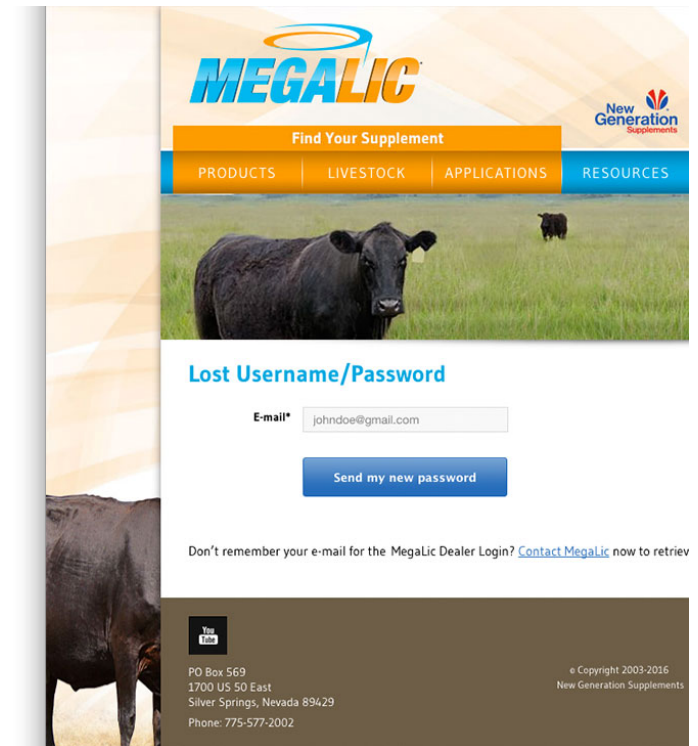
MEGALIC

New Generation Supplements

Find Your Supplement

PRODUCTS LIVESTOCK APPLICATIONS RESOURCES

Lost Username/Password

E-mail* johndoe@gmail.com

Send my new password

Don't remember your e-mail for the MegaLic Dealer Login? Contact MegaLic now to retriev

You Tube

PO Box 569
1700 US 50 East
Silver Springs, Nevada 89429

Phone: 775-577-2002

© Copyright 2003-2016
New Generation Supplements